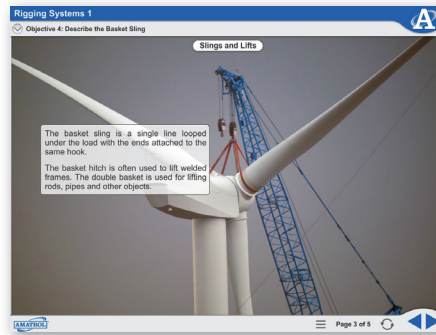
Rigging Systems 1

Objective 4: Describe the Basket Sling

Slings and Lifts

The basket sling is a single line looped under the load with the ends attached to the same hook.

The basket hitch is often used to lift welded frames. The double basket is used for lifting rods, pipes and other objects.

AMATROL

Page 3 of 5